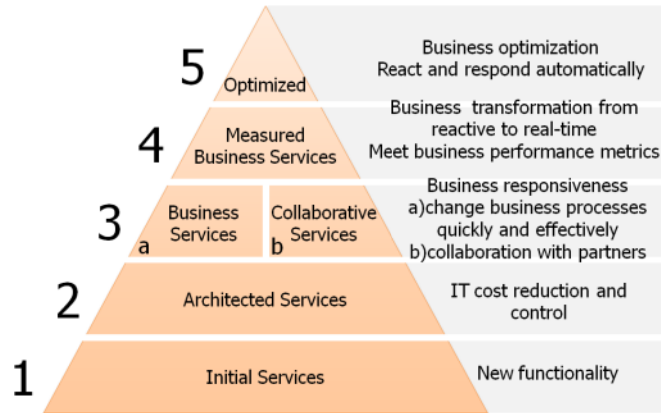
5 Optimized

Business optimization
React and respond automatically

4 Measured Business Services

Business transformation from reactive to real-time
Meet business performance metrics

3 Business Services a

Collaborative Services b

Business responsiveness
a)change business processes quickly and effectively
b)collaboration with partners

2 Architected Services

IT cost reduction and control

1 Initial Services

New functionality